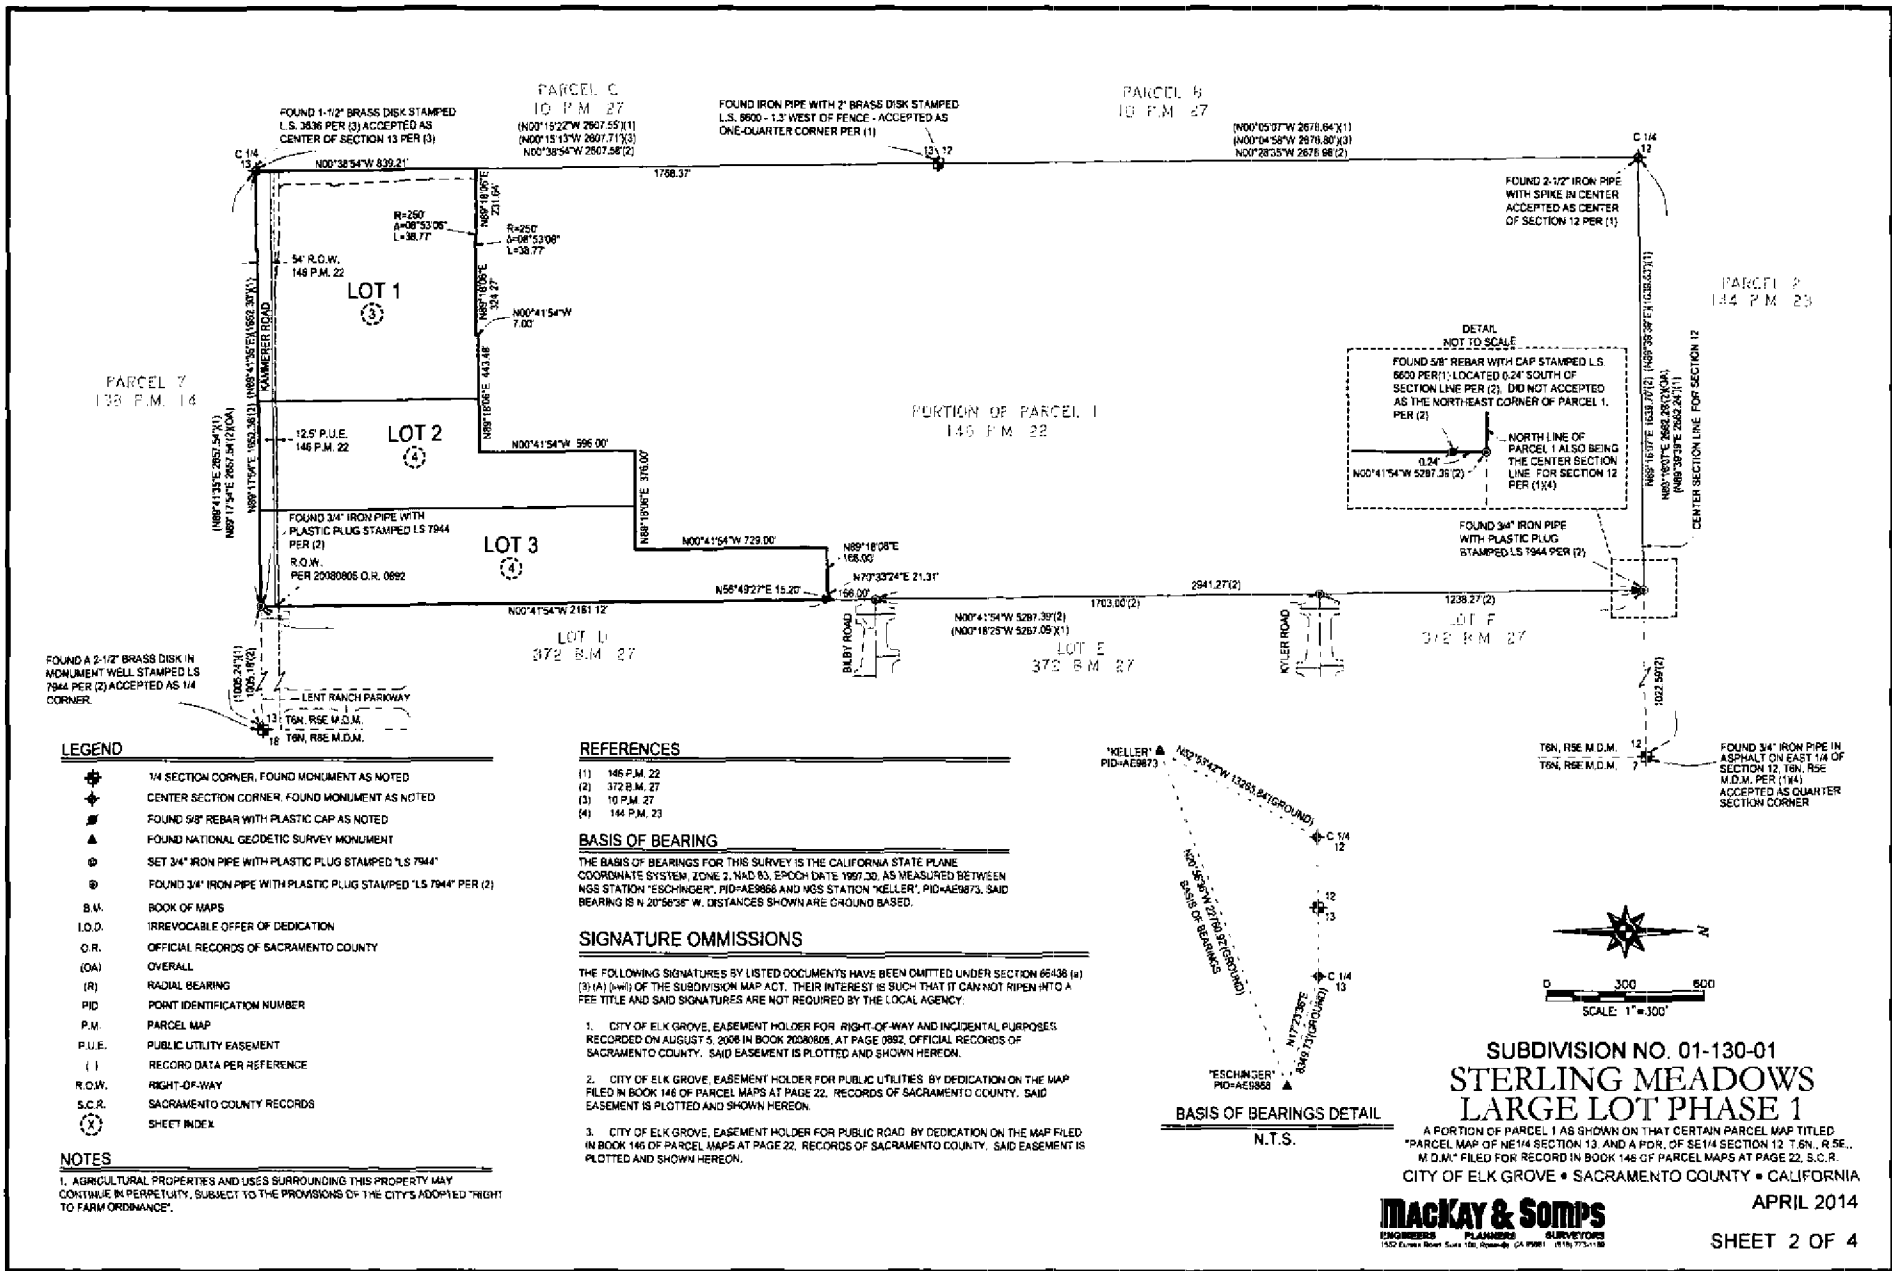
PARCEL C
10 P.M. 27

PARCEL B
10 P.M. 27

FOUND 1-1/2" BRASS DISK STAMPED L.S. 3836 PER (3) ACCEPTED AS CENTER OF SECTION 13 PER (3)

FOUND IRON PIPE WITH 2" BRASS DISK STAMPED L.S. 6600 - 1.3' WEST OF FENCE - ACCEPTED AS ONE-QUARTER CORNER PER (1)

(N00°15'22"W 2607.55')(1)
(N00°15'13"W 2607.71')(3)
(N00°38'54"W 2607.58')(2)

(N00°05'07"W 2678.64')(1)
(N00°04'58"W 2678.80')(3)
(N00°28'35"W 2678.98')(2)

C 1/4
13

C 1/4
12

N00°38'54"W 839.21'

1768.37'

13 12

FOUND 2-1/2" IRON PIPE WITH SPIKE IN CENTER ACCEPTED AS CENTER OF SECTION 12 PER (1)

R=250'
Δ=08°53'08"
L=38.77'

R=250'
Δ=08°53'08"
L=38.77'

N89°18'06"E 231.64'

54' R.O.W.
146 P.M. 22

LOT 1
3

N89°18'06"E 324.27'

N00°41'54"W 7.00'

PARCEL 2
144 P.M. 23

PARCEL 7
138 P.M. 14

KAMMERER ROAD

DETAIL
NOT TO SCALE

FOUND 5/8" REBAR WITH CAP STAMPED LS 6600 PER (1); LOCATED 0.24' SOUTH OF SECTION LINE PER (2). DID NOT ACCEPTED AS THE NORTHEAST CORNER OF PARCEL 1. PER (2)

PORTION OF PARCEL 1
146 P.M. 22

N89°18'06"E 443.48'

12.5' P.U.E.
146 P.M. 22

LOT 2
4

N00°41'54"W 596.00'

0.24'

N00°41'54"W 5287.36'(2)

NORTH LINE OF PARCEL 1 ALSO BEING THE CENTER SECTION LINE FOR SECTION 12 PER (1)(4)

(N89°41'35"E 2657.54')(1)
N89°17'54"E 2657.56'(2)(OA)
N89°17'54"E 1652.36'(2)
(N89°41'35"E)(1652.30')(1)

N89°18'06"E 376.00'

N89°16'07"E 1639.70'(2)
(N89°39'39"E)(1639.63')(1)
N89°16'07"E 2682.28'(2)(OA)
(N89°39'39"E 2682.24')(1)

CENTER SECTION LINE FOR SECTION 12

FOUND 3/4" IRON PIPE WITH PLASTIC PLUG STAMPED LS 7944 PER (2)

R.O.W.
PER 20080805 O.R. 0892

LOT 3
4

N00°41'54"W 729.00'

N89°18'08"E 166.00'

N70°33'24"E 21.31'

FOUND 3/4" IRON PIPE WITH PLASTIC PLUG STAMPED LS 7944 PER (2)

N56°49'27"E 15.20'

166.00'

2941.27'(2)

1703.00'(2)

1238.27'(2)

N00°41'54"W 2161.12'

N00°41'54"W 5287.39'(2)
(N00°18'25"W 5287.09')(1)

LOT D
372 B.M. 27

LOT E
372 B.M. 27

LOT F
372 B.M. 27

BILBY ROAD

KYLER ROAD

FOUND A 2-1/2" BRASS DISK IN MONUMENT WELL STAMPED LS 7944 PER (2) ACCEPTED AS 1/4 CORNER.

1005.24'(1)
1005.18'(2)

LENT RANCH PARKWAY

13
18
T6N, R5E M.D.M.
T6N, R6E M.D.M.

1022.59'(2)

T6N, R5E M.D.M.
T6N, R6E M.D.M.
12
7

FOUND 3/4" IRON PIPE IN ASPHALT ON EAST 1/4 OF SECTION 12, T6N, R5E M.D.M. PER (1)(4) ACCEPTED AS QUARTER SECTION CORNER

LEGEND

1/4 SECTION CORNER, FOUND MONUMENT AS NOTED
CENTER SECTION CORNER, FOUND MONUMENT AS NOTED
FOUND 5/8" REBAR WITH PLASTIC CAP AS NOTED
FOUND NATIONAL GEODETIC SURVEY MONUMENT
SET 3/4" IRON PIPE WITH PLASTIC PLUG STAMPED "LS 7944"
FOUND 3/4" IRON PIPE WITH PLASTIC PLUG STAMPED "LS 7944" PER (2)
B.M. BOOK OF MAPS
I.O.D. IRREVOCABLE OFFER OF DEDICATION
O.R. OFFICIAL RECORDS OF SACRAMENTO COUNTY
(OA) OVERALL
(R) RADIAL BEARING
PID POINT IDENTIFICATION NUMBER
P.M. PARCEL MAP
P.U.E. PUBLIC UTILITY EASEMENT
( ) RECORD DATA PER REFERENCE
R.O.W. RIGHT-OF-WAY
S.C.R. SACRAMENTO COUNTY RECORDS
X SHEET INDEX

NOTES

1. AGRICULTURAL PROPERTIES AND USES SURROUNDING THIS PROPERTY MAY CONTINUE IN PERPETUITY, SUBJECT TO THE PROVISIONS OF THE CITY'S ADOPTED "RIGHT TO FARM ORDINANCE".

REFERENCES

(1) 146 P.M. 22
(2) 372 B.M. 27
(3) 10 P.M. 27
(4) 144 P.M. 23

BASIS OF BEARING

THE BASIS OF BEARINGS FOR THIS SURVEY IS THE CALIFORNIA STATE PLANE COORDINATE SYSTEM, ZONE 2, NAD 83, EPOCH DATE 1997.30, AS MEASURED BETWEEN NGS STATION "ESCHINGER", PID=AE9868 AND NGS STATION "KELLER", PID=AE9873. SAID BEARING IS N 20°56'36" W. DISTANCES SHOWN ARE GROUND BASED.

SIGNATURE OMMISSIONS

THE FOLLOWING SIGNATURES BY LISTED DOCUMENTS HAVE BEEN OMITTED UNDER SECTION 66436 (a)(3)(A)(i-viii) OF THE SUBDIVISION MAP ACT. THEIR INTEREST IS SUCH THAT IT CAN NOT RIPEN INTO A FEE TITLE AND SAID SIGNATURES ARE NOT REQUIRED BY THE LOCAL AGENCY.

1. CITY OF ELK GROVE, EASEMENT HOLDER FOR RIGHT-OF-WAY AND INCIDENTAL PURPOSES RECORDED ON AUGUST 5, 2008 IN BOOK 20080805, AT PAGE 0892, OFFICIAL RECORDS OF SACRAMENTO COUNTY. SAID EASEMENT IS PLOTTED AND SHOWN HEREON.

2. CITY OF ELK GROVE, EASEMENT HOLDER FOR PUBLIC UTILITIES BY DEDICATION ON THE MAP FILED IN BOOK 146 OF PARCEL MAPS AT PAGE 22, RECORDS OF SACRAMENTO COUNTY. SAID EASEMENT IS PLOTTED AND SHOWN HEREON.

3. CITY OF ELK GROVE, EASEMENT HOLDER FOR PUBLIC ROAD BY DEDICATION ON THE MAP FILED IN BOOK 146 OF PARCEL MAPS AT PAGE 22, RECORDS OF SACRAMENTO COUNTY. SAID EASEMENT IS PLOTTED AND SHOWN HEREON.

"KELLER"
PID=AE9873

N43°57'42"W 13263.84'(GROUND)

C 1/4
12

12
13

C 1/4
13

N20°56'36"W 22780.92'(GROUND)
BASIS OF BEARINGS

N17°23'36"E 8349.73'(GROUND)

"ESCHINGER"
PID=AE9868

BASIS OF BEARINGS DETAIL
N.T.S.

N

0 300 600
SCALE: 1"=300'

SUBDIVISION NO. 01-130-01
STERLING MEADOWS
LARGE LOT PHASE 1
A PORTION OF PARCEL 1 AS SHOWN ON THAT CERTAIN PARCEL MAP TITLED "PARCEL MAP OF NE1/4 SECTION 13 AND A POR. OF SE1/4 SECTION 12 T.6N., R.5E., M.D.M." FILED FOR RECORD IN BOOK 146 OF PARCEL MAPS AT PAGE 22, S.C.R.
CITY OF ELK GROVE • SACRAMENTO COUNTY • CALIFORNIA
APRIL 2014

MACKAY & SOMPS
ENGINEERS PLANNERS SURVEYORS
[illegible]

SHEET 2 OF 4